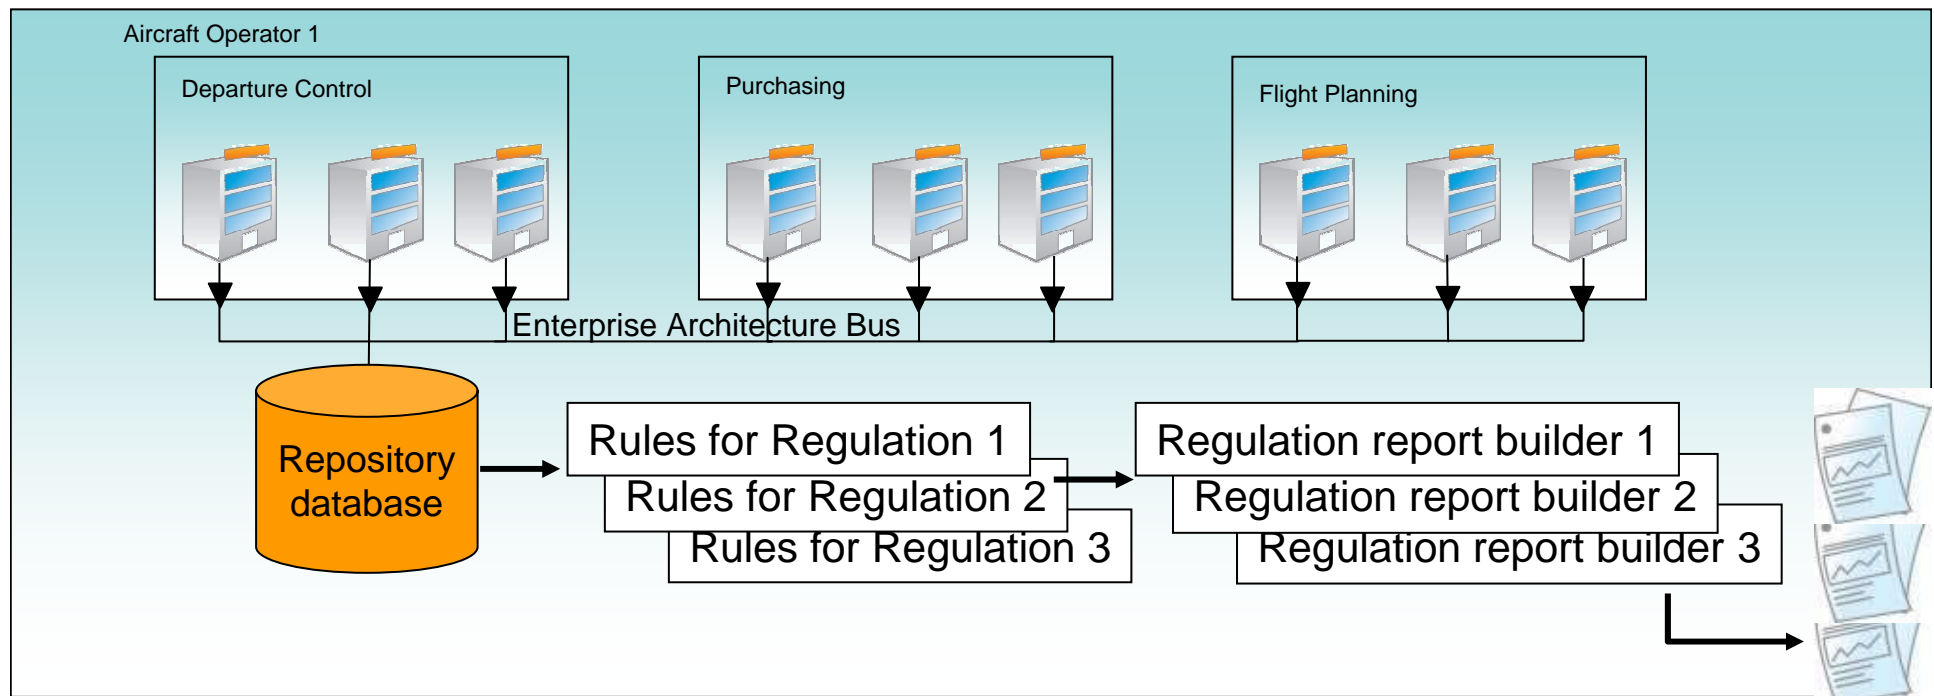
Aircraft Operator 1

Departure Control

Purchasing

Flight Planning

Enterprise Architecture Bus

Repository database

Rules for Regulation 1

Rules for Regulation 2

Rules for Regulation 3

Regulation report builder 1

Regulation report builder 2

Regulation report builder 3